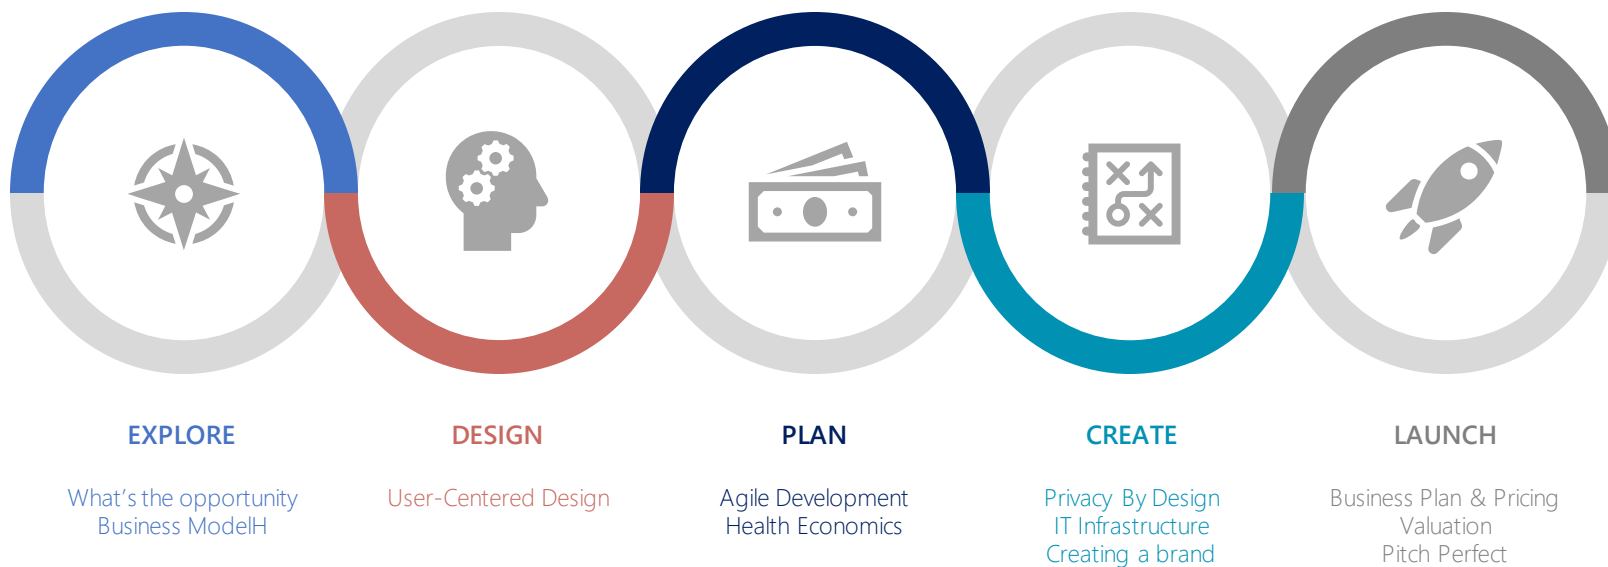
EXPLORE

What's the opportunity
Business ModelH

DESIGN

User-Centered Design

PLAN

Agile Development
Health Economics

CREATE

Privacy By Design
IT Infrastructure
Creating a brand

LAUNCH

Business Plan & Pricing
Valuation
Pitch Perfect